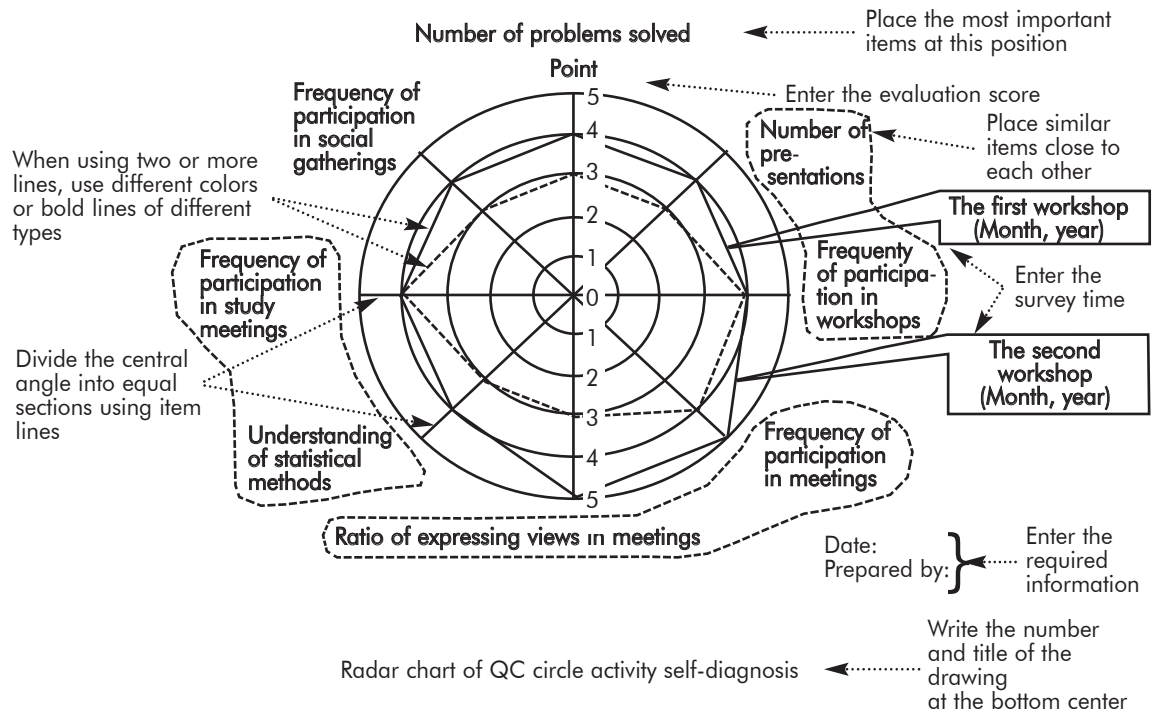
Number of problems solved

Place the most important items at this position

Point

Enter the evaluation score

5
4
3
2
1
0
1
2
3
4
5

Frequency of participation in social gatherings

Number of presentations

Place similar items close to each other

When using two or more lines, use different colors or bold lines of different types

The first workshop (Month, year)

Frequency of participation in study meetings

Frequenty of participation in workshops

Enter the survey time

Divide the central angle into equal sections using item lines

The second workshop (Month, year)

Understanding of statistical methods

Frequency of participation in meetings

Ratio of expressing views in meetings

Date:
Prepared by:

Enter the required information

Radar chart of QC circle activity self-diagnosis

Write the number and title of the drawing at the bottom center